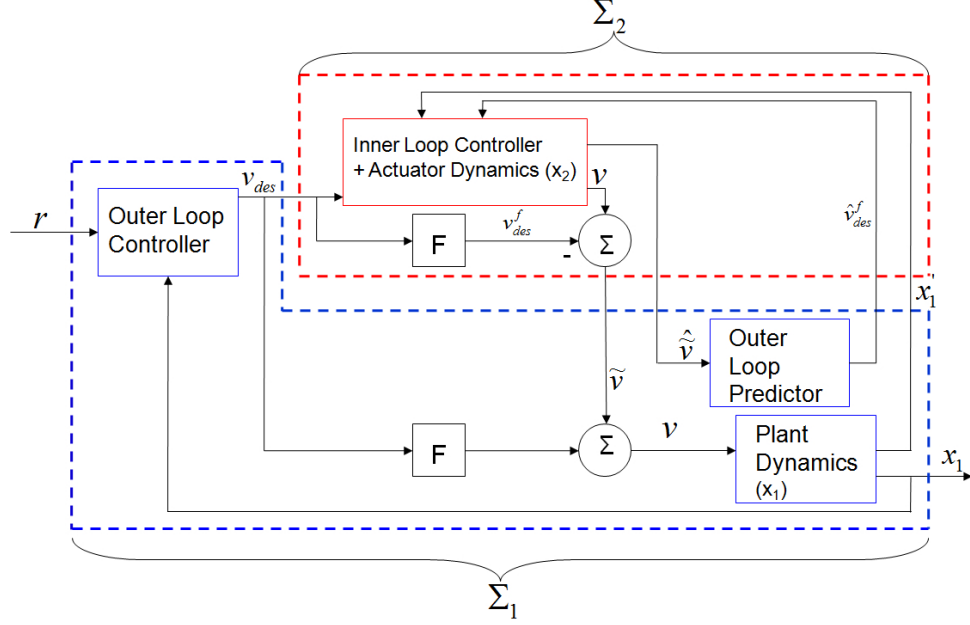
$\Sigma_2$

Inner Loop Controller + Actuator Dynamics ($x_2$)

$v_{des}$

$r$

Outer Loop Controller

$\nu$

F

$v_{des}^f$

-

$\Sigma$

$\hat{v}_{des}^f$

$x_1$

Outer Loop Predictor

$\hat{\tilde{\nu}}$

$\tilde{\nu}$

F

$\Sigma$

$\nu$

Plant Dynamics ($x_1$)

$x_1$

$\Sigma_1$